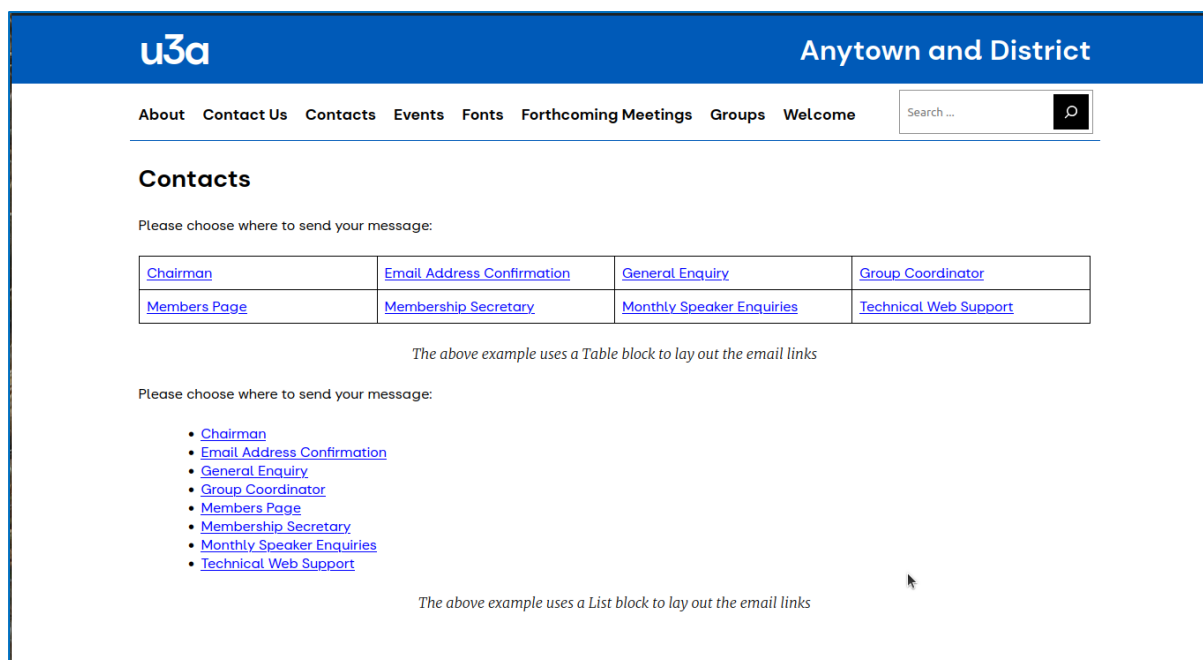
u3a

Anytown and District

About Contact Us Contacts Events Fonts Forthcoming Meetings Groups Welcome

Search ...

Contacts

Please choose where to send your message:

| Chairman | Email Address Confirmation | General Enquiry | Group Coordinator |
|---|---|---|---|
| Members Page | Membership Secretary | Monthly Speaker Enquiries | Technical Web Support |

The above example uses a Table block to lay out the email links

Please choose where to send your message:

- Chairman
- Email Address Confirmation
- General Enquiry
- Group Coordinator
- Members Page
- Membership Secretary
- Monthly Speaker Enquiries
- Technical Web Support

The above example uses a List block to lay out the email links